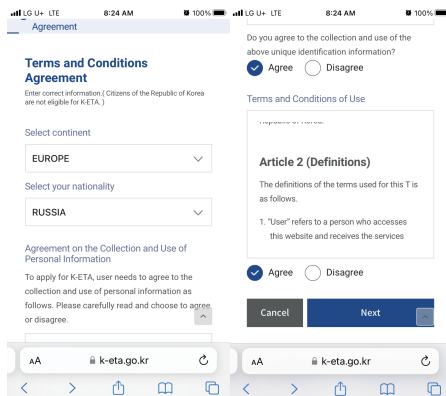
LG U+ LTE 8:24 AM 100%

Agreement

Terms and Conditions Agreement

Enter correct information.( Citizens of the Republic of Korea are not eligible for K-ETA. )

Select continent

EUROPE

Select your nationality

RUSSIA

Agreement on the Collection and Use of Personal Information

To apply for K-ETA, user needs to agree to the collection and use of personal information as follows. Please carefully read and choose to agree or disagree.

AA k-eta.go.kr

LG U+ LTE 8:24 AM 100%

Do you agree to the collection and use of the above unique identification information?

Agree Disagree

Terms and Conditions of Use

Republic of Korea.

Article 2 (Definitions)

The definitions of the terms used for this T is as follows.

1. "User" refers to a person who accesses this website and receives the services

Agree Disagree

Cancel Next

AA k-eta.go.kr